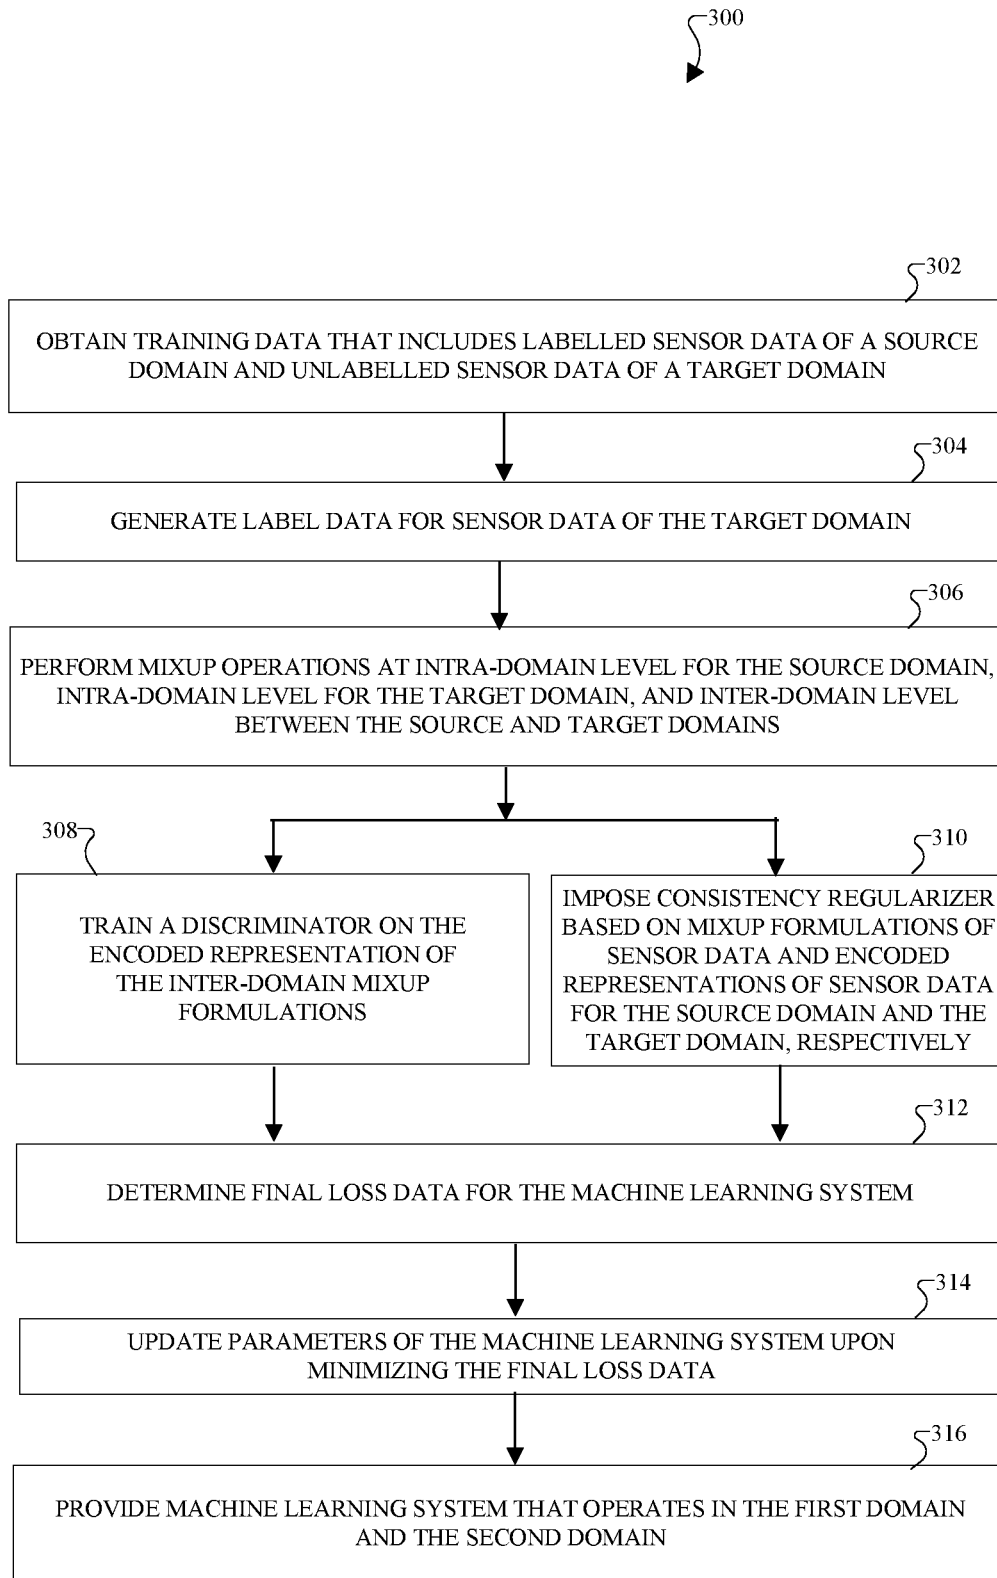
300

302

OBTAIN TRAINING DATA THAT INCLUDES LABELLED SENSOR DATA OF A SOURCE DOMAIN AND UNLABELLED SENSOR DATA OF A TARGET DOMAIN

304

GENERATE LABEL DATA FOR SENSOR DATA OF THE TARGET DOMAIN

306

PERFORM MIXUP OPERATIONS AT INTRA-DOMAIN LEVEL FOR THE SOURCE DOMAIN, INTRA-DOMAIN LEVEL FOR THE TARGET DOMAIN, AND INTER-DOMAIN LEVEL BETWEEN THE SOURCE AND TARGET DOMAINS

308

TRAIN A DISCRIMINATOR ON THE ENCODED REPRESENTATION OF THE INTER-DOMAIN MIXUP FORMULATIONS

310

IMPOSE CONSISTENCY REGULARIZER BASED ON MIXUP FORMULATIONS OF SENSOR DATA AND ENCODED REPRESENTATIONS OF SENSOR DATA FOR THE SOURCE DOMAIN AND THE TARGET DOMAIN, RESPECTIVELY

312

DETERMINE FINAL LOSS DATA FOR THE MACHINE LEARNING SYSTEM

314

UPDATE PARAMETERS OF THE MACHINE LEARNING SYSTEM UPON MINIMIZING THE FINAL LOSS DATA

316

PROVIDE MACHINE LEARNING SYSTEM THAT OPERATES IN THE FIRST DOMAIN AND THE SECOND DOMAIN